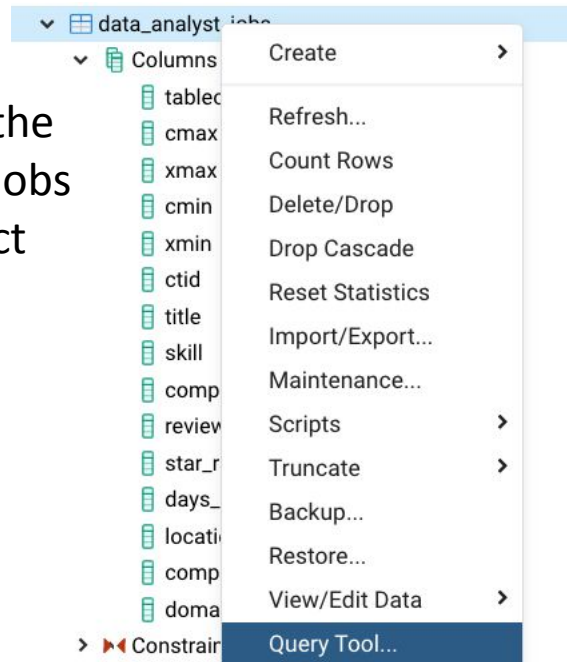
data_analyst_jobs
Columns
tablec
cmax
xmax
cmin
xmin
ctid
title
skill
comp
reviev
star_r
days_
locati
comp
doma
Constrair

the
obs
ct

Create
Refresh...
Count Rows
Delete/Drop
Drop Cascade
Reset Statistics
Import/Export...
Maintenance...
Scripts
Truncate
Backup...
Restore...
View/Edit Data
Query Tool...